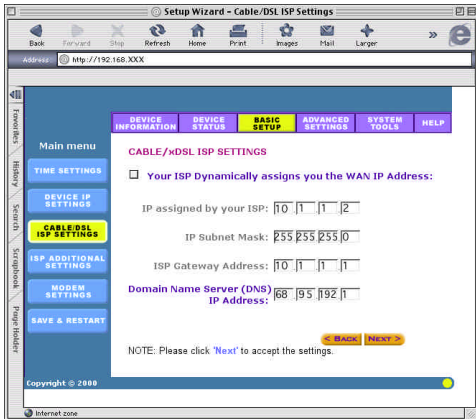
Setup Wizard - Cable/DSL ISP Settings

Back Forward Stop Refresh Home Print Images Mail Larger

Address http://192.168.XXX

Favorites History Search Scrapbook Page Holder

DEVICE INFORMATION DEVICE STATUS BASIC SETUP ADVANCED SETTINGS SYSTEM TOOLS HELP

Main menu

TIME SETTINGS
DEVICE IP SETTINGS
CABLE/DSL ISP SETTINGS
ISP ADDITIONAL SETTINGS
MODEM SETTINGS
SAVE & RESTART

CABLE/xDSL ISP SETTINGS

Your ISP Dynamically assigns you the WAN IP Address:

IP assigned by your ISP: 10 1 1 2

IP Subnet Mask: 255 255 255 0

ISP Gateway Address: 10 1 1 1

Domain Name Server (DNS) IP Address: 68 95 192 1

< BACK NEXT >

NOTE: Please click 'Next' to accept the settings.

Copyright © 2000

Internet zone